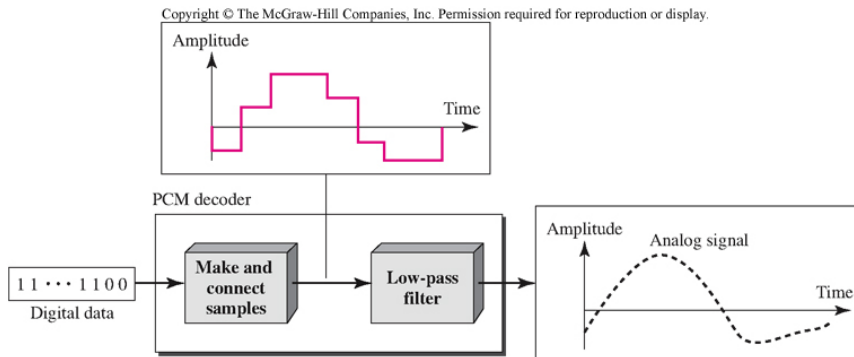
Copyright © The McGraw-Hill Companies, Inc. Permission required for reproduction or display.

Amplitude

Time

PCM decoder

11 ··· 1100

Digital data

Make and connect samples

Low-pass filter

Amplitude

Analog signal

Time